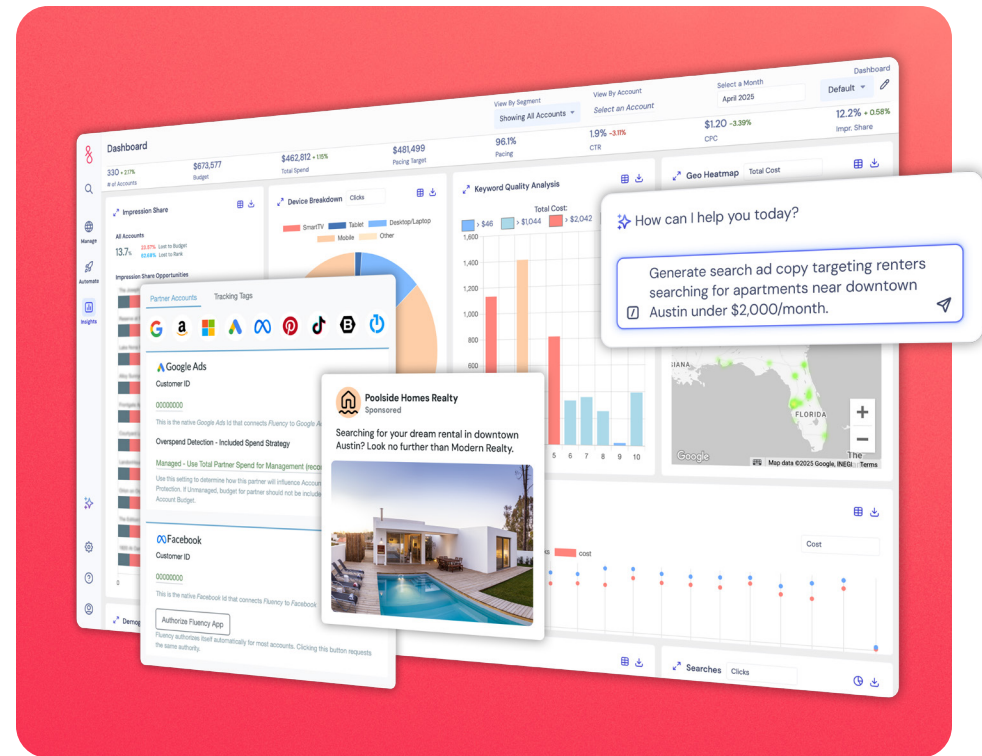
Dashboard

View By Segment
Showing All Accounts

View By Account
Select an Account

Select a Month
April 2025

Dashboard
Default

330 + 2.1%
# of Accounts

$673,577
Budget

$462,812 + 1.15%
Total Spend

$481,499
Pacing Target

96.1%
Pacing

1.9% -3.11%
CTR

$1.20 -3.39%
CPC

12.2% + 0.58%
Impr. Share

Manage
Automate
Insights

Impression Share
All Accounts
13.7%
22.57% Lost to Budget
63.68% Lost to Rank
Impression Share Opportunities

Device Breakdown
Clicks
SmartTV
Tablet
Desktop/Laptop
Mobile
Other

Keyword Quality Analysis
Total Cost:
> $46
> $1,044
> $2,042
1,600
1,400
1,200
1,000
800
600
400
200
0
5
6
7
8
9
10

Geo Heatmap
Total Cost

How can I help you today?

Generate search ad copy targeting renters searching for apartments near downtown Austin under $2,000/month.

IANA
FLORIDA
Google
Map data ©2025 Google, INEGI
Terms

Partner Accounts
Tracking Tags

Google Ads
Customer ID
00000000
This is the native Google Ads Id that connects Fluency to Google A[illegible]
Overspend Detection - Included Spend Strategy
Managed - Use Total Partner Spend for Management (reco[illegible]
Use this setting to determine how this partner will influence Account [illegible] Protection. If Unmanaged, budget for partner should not be included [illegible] Account Budget.

Facebook
Customer ID
00000000
This is the native Facebook Id that connects Fluency to Facebook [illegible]
Authorize Fluency App
Fluency authorizes itself automatically for most accounts. Clicking this button requests the same authority.

Poolside Homes Realty
Sponsored
Searching for your dream rental in downtown Austin? Look no further than Modern Realty.

Demo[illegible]

cost
Cost

Searches
Clicks